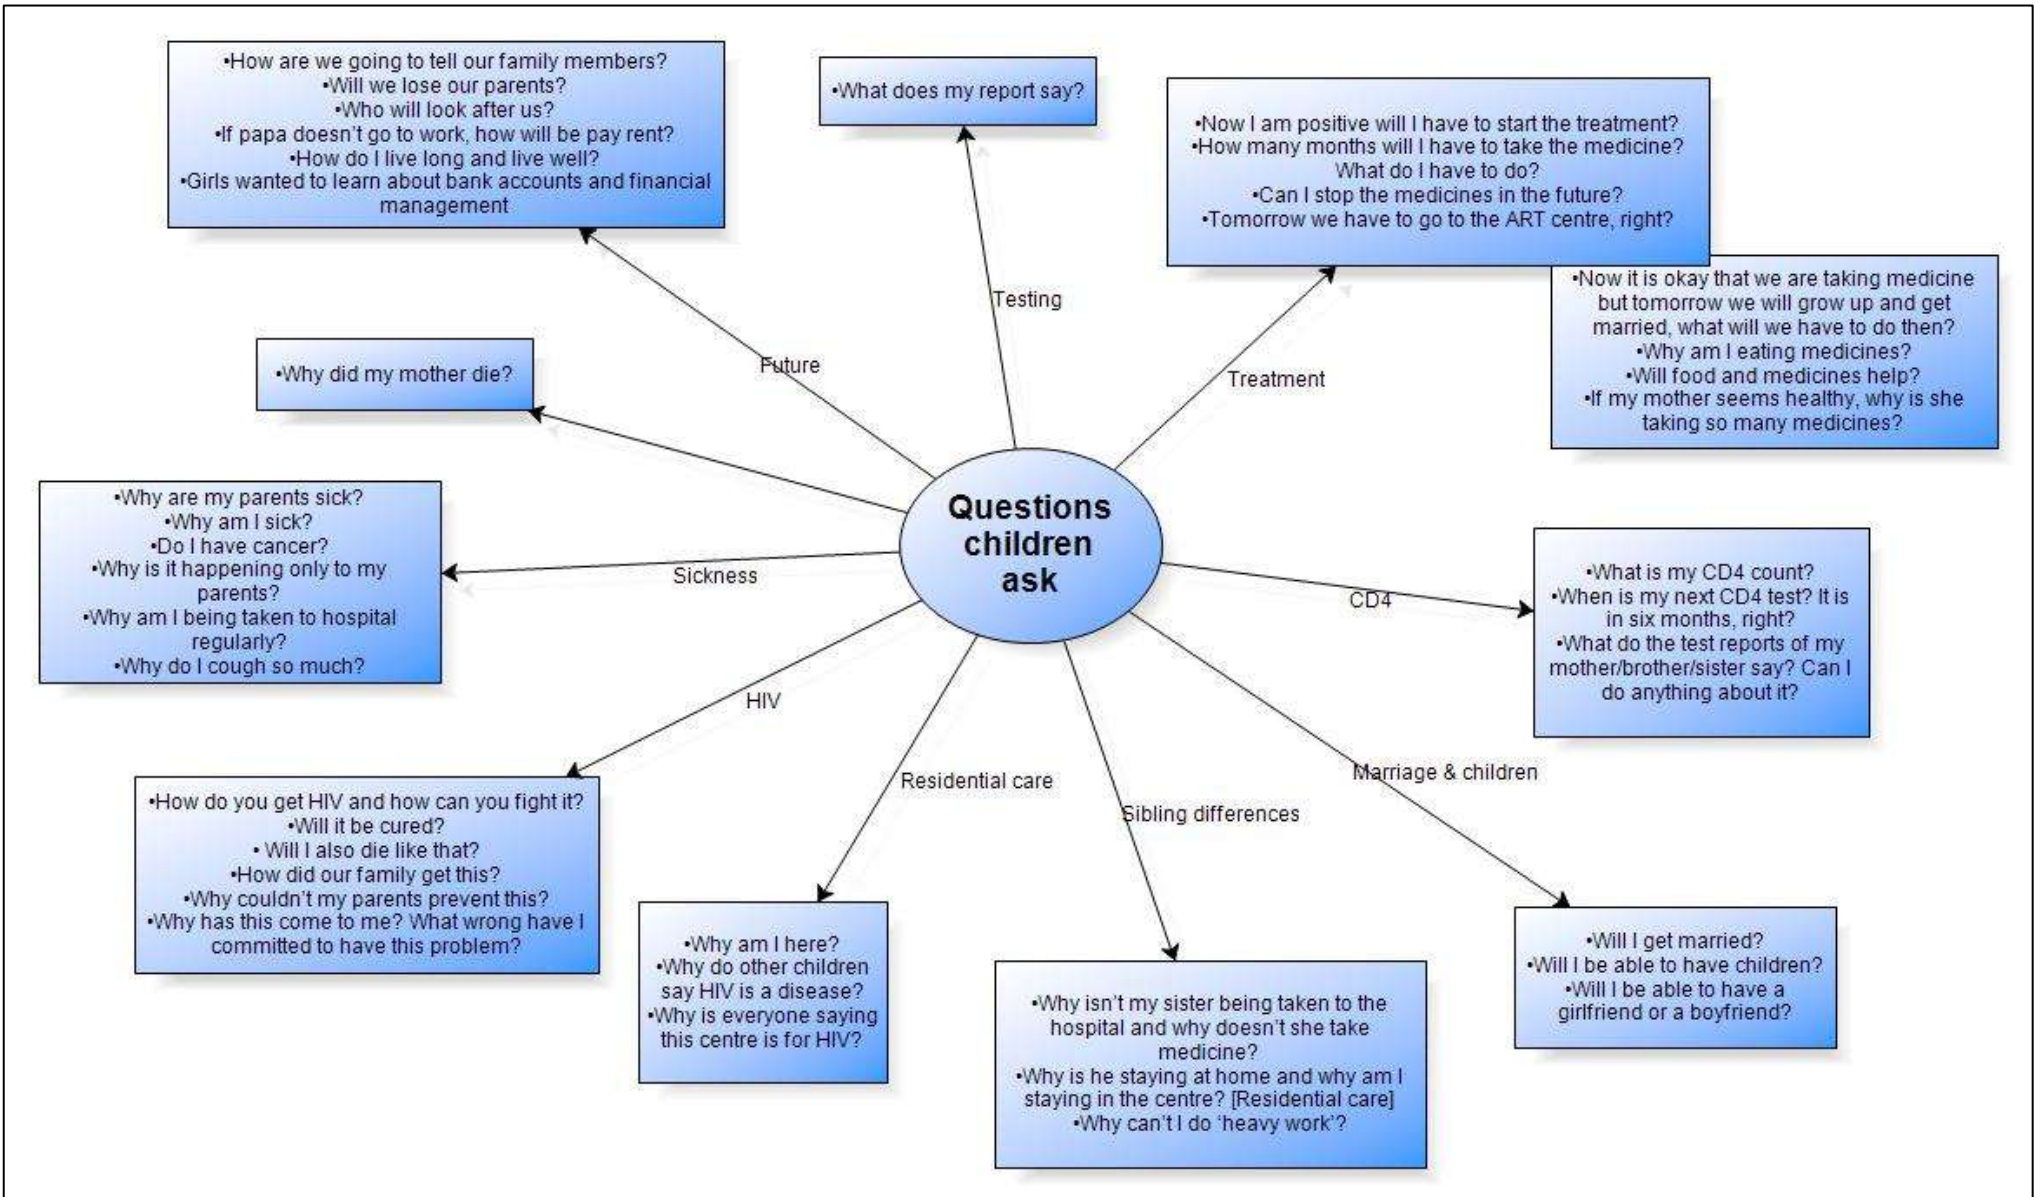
Questions children ask

Future

•How are we going to tell our family members?
•Will we lose our parents?
•Who will look after us?
•If papa doesn't go to work, how will be pay rent?
•How do I live long and live well?
•Girls wanted to learn about bank accounts and financial management

Testing

•What does my report say?

Treatment

•Now I am positive will I have to start the treatment?
•How many months will I have to take the medicine? What do I have to do?
•Can I stop the medicines in the future?
•Tomorrow we have to go to the ART centre, right?

•Now it is okay that we are taking medicine but tomorrow we will grow up and get married, what will we have to do then?
•Why am I eating medicines?
•Will food and medicines help?
•If my mother seems healthy, why is she taking so many medicines?

•Why did my mother die?

Sickness

•Why are my parents sick?
•Why am I sick?
•Do I have cancer?
•Why is it happening only to my parents?
•Why am I being taken to hospital regularly?
•Why do I cough so much?

CD4

•What is my CD4 count?
•When is my next CD4 test? It is in six months, right?
•What do the test reports of my mother/brother/sister say? Can I do anything about it?

HIV

•How do you get HIV and how can you fight it?
•Will it be cured?
• Will I also die like that?
•How did our family get this?
•Why couldn't my parents prevent this?
•Why has this come to me? What wrong have I committed to have this problem?

Residential care

•Why am I here?
•Why do other children say HIV is a disease?
•Why is everyone saying this centre is for HIV?

Sibling differences

•Why isn't my sister being taken to the hospital and why doesn't she take medicine?
•Why is he staying at home and why am I staying in the centre? [Residential care]
•Why can't I do 'heavy work'?

Marriage & children

•Will I get married?
•Will I be able to have children?
•Will I be able to have a girlfriend or a boyfriend?